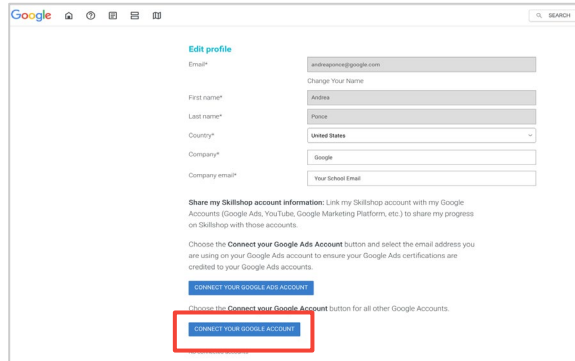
Google

SEARCH

Edit profile

Email* andreaponce@google.com

Change Your Name

First name* Andrea

Last name* Ponce

Country* United States

Company* Google

Company email* Your School Email

Share my Skillshop account information: Link my Skillshop account with my Google Accounts (Google Ads, YouTube, Google Marketing Platform, etc.) to share my progress on Skillshop with those accounts.

Choose the Connect your Google Ads Account button and select the email address you are using on your Google Ads account to ensure your Google Ads certifications are credited to your Google Ads accounts.

CONNECT YOUR GOOGLE ADS ACCOUNT

Choose the Connect your Google Account button for all other Google Accounts.

CONNECT YOUR GOOGLE ACCOUNT

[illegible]